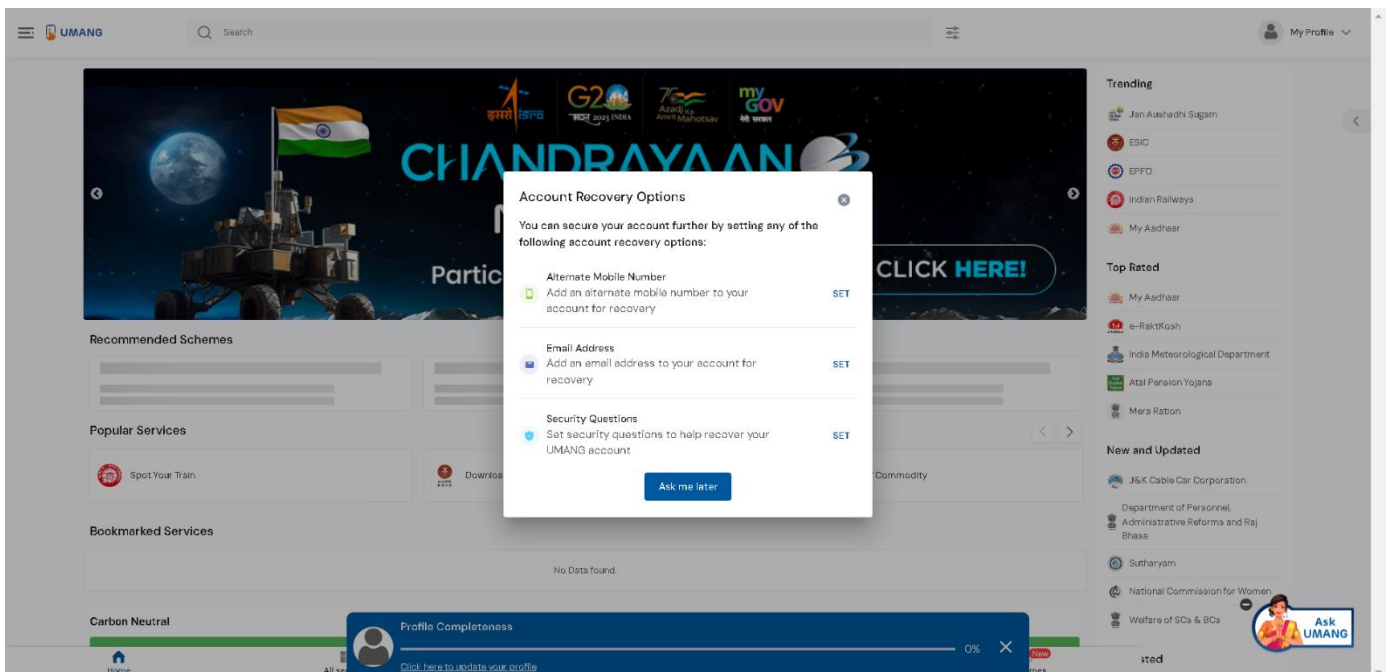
UMANG

Search

My Profile

इसरो isro

G20 भारत 2023 INDIA

75 Azadi Ka Amrit Mahotsav

my GOV मेरी सरकार

CHANDRAYAAN

Partic

CLICK HERE!

Account Recovery Options

You can secure your account further by setting any of the following account recovery options:

Alternate Mobile Number
Add an alternate mobile number to your account for recovery
SET

Email Address
Add an email address to your account for recovery
SET

Security Questions
Set security questions to help recover your UMANG account
SET

Ask me later

Recommended Schemes

Popular Services

Spot Your Train

Downloa

Commodity

Bookmarked Services

No Data found.

Carbon Neutral

Profile Completeness

0%

Click here to update your profile

Home

All se

New

mes

Trending

Jan Aushadhi Sugam

ESIC

EPFO

Indian Railways

My Aadhaar

Top Rated

My Aadhaar

e-RaktKosh

India Meteorological Department

Atal Pension Yojana

Mera Ration

New and Updated

J&K Cable Car Corporation

Department of Personnel, Administrative Reforms and Raj Bhasa

Sutharyam

National Commission for Women

Welfare of SCs & BCs

sted

Ask UMANG